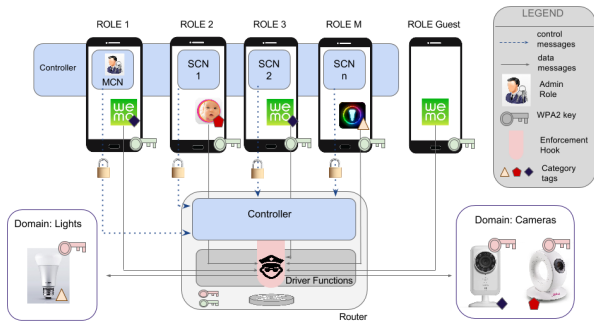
ROLE 1
ROLE 2
ROLE 3
ROLE M
ROLE Guest
LEGEND
control messages
data messages
Admin Role
WPA2 key
Enforcement Hook
Category tags
Controller
MCN
SCN 1
SCN 2
SCN n
we mo
we mo
we mo
Controller
Driver Functions
Router
Domain: Lights
Domain: Cameras